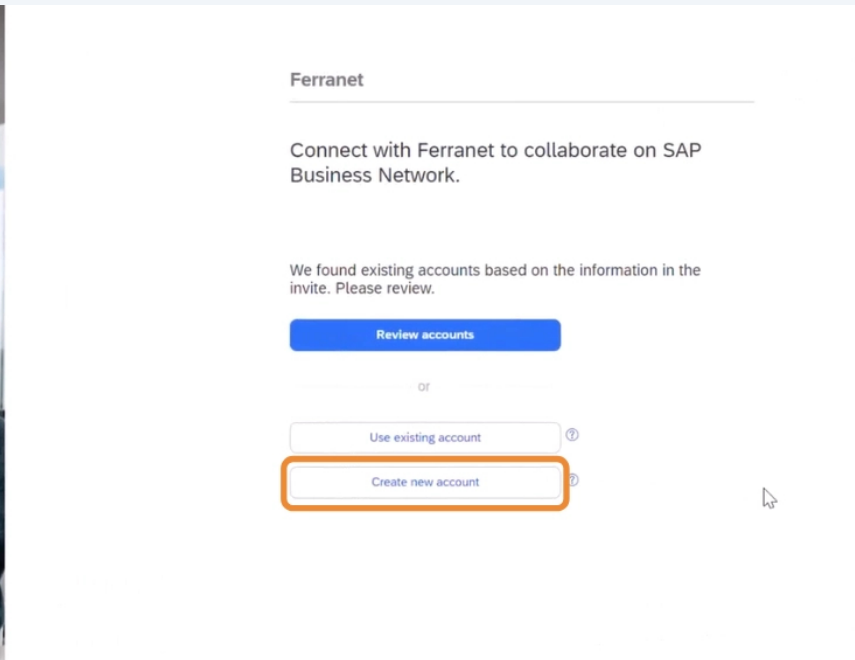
Ferranet

Connect with Ferranet to collaborate on SAP Business Network.

We found existing accounts based on the information in the invite. Please review.

Review accounts

or

Use existing account

Create new account